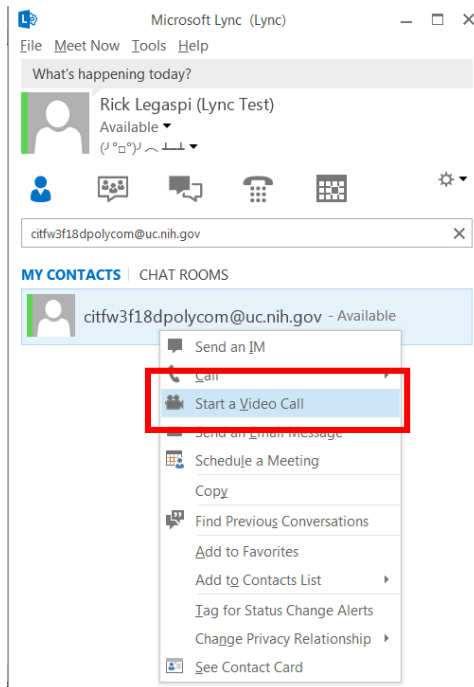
Microsoft Lync (Lync)

File Meet Now Tools Help

What's happening today?

Rick Legaspi (Lync Test)
Available
(╯°□°)╯︵ ┻━┻

citfw3f18dpolycom@uc.nih.gov

MY CONTACTS | CHAT ROOMS

citfw3f18dpolycom@uc.nih.gov - Available

Send an IM
Call
Start a Video Call
Send an Email Message
Schedule a Meeting
Copy
Find Previous Conversations
Add to Favorites
Add to Contacts List
Tag for Status Change Alerts
Change Privacy Relationship
See Contact Card